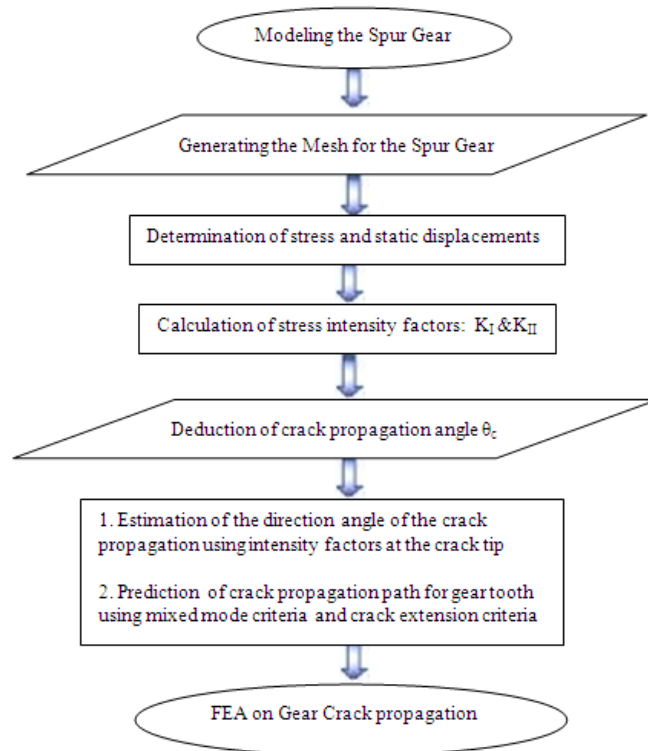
Modeling the Spur Gear

Generating the Mesh for the Spur Gear

Determination of stress and static displacements

Calculation of stress intensity factors: $K_I$ & $K_{II}$

Deduction of crack propagation angle $\theta_c$

1. Estimation of the direction angle of the crack propagation using intensity factors at the crack tip

2. Prediction of crack propagation path for gear tooth using mixed mode criteria and crack extension criteria

FEA on Gear Crack propagation